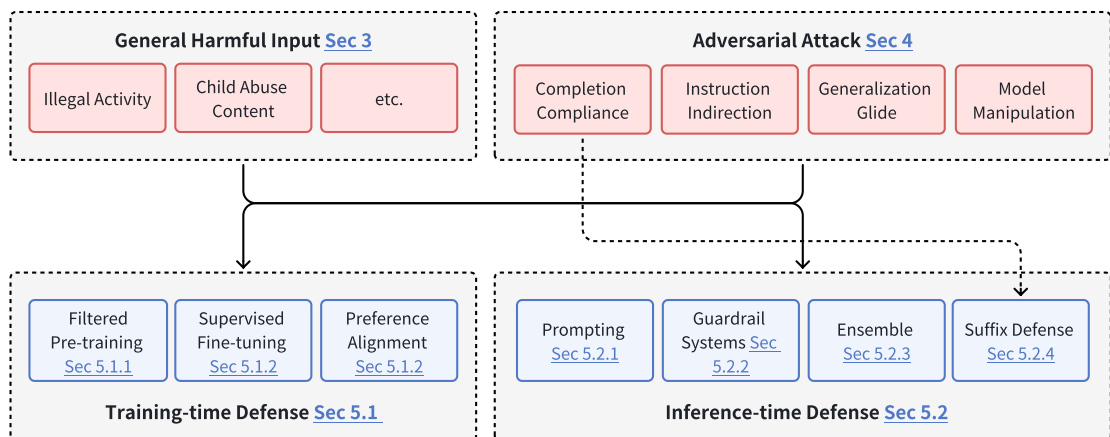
General Harmful Input Sec 3

Illegal Activity

Child Abuse Content

etc.

Adversarial Attack Sec 4

Completion Compliance

Instruction Indirection

Generalization Glide

Model Manipulation

Filtered Pre-training Sec 5.1.1

Supervised Fine-tuning Sec 5.1.2

Preference Alignment Sec 5.1.2

Training-time Defense Sec 5.1

Prompting Sec 5.2.1

Guardrail Systems Sec 5.2.2

Ensemble Sec 5.2.3

Suffix Defense Sec 5.2.4

Inference-time Defense Sec 5.2